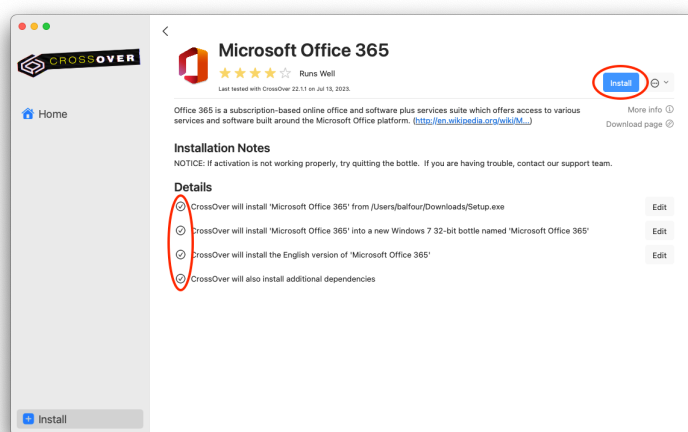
CROSSOVER

Home

Install

Microsoft Office 365

Runs Well

Last tested with CrossOver 22.1.1 on Jul 13, 2023.

Install

More info

Download page

Office 365 is a subscription-based online office and software plus services suite which offers access to various services and software built around the Microsoft Office platform. (http://en.wikipedia.org/wiki/M...)

Installation Notes

NOTICE: If activation is not working properly, try quitting the bottle. If you are having trouble, contact our support team.

Details

CrossOver will install 'Microsoft Office 365' from /Users/balfour/Downloads/Setup.exe

Edit

CrossOver will install 'Microsoft Office 365' into a new Windows 7 32-bit bottle named 'Microsoft Office 365'

Edit

CrossOver will install the English version of 'Microsoft Office 365'

Edit

CrossOver will also install additional dependencies